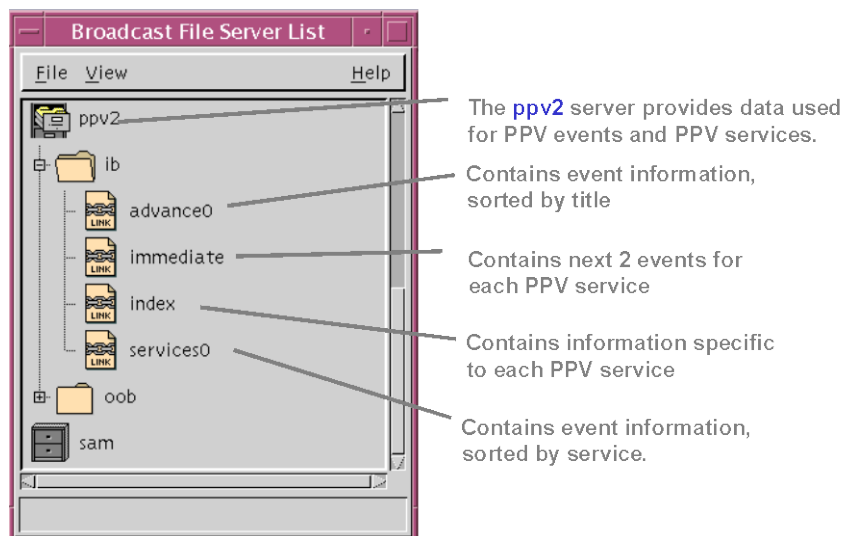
Broadcast File Server List

File View Help

ppv2

ib

LINK advance0

LINK immediate

LINK index

LINK services0

oob

sam

The ppv2 server provides data used for PPV events and PPV services.

Contains event information, sorted by title

Contains next 2 events for each PPV service

Contains information specific to each PPV service

Contains event information, sorted by service.